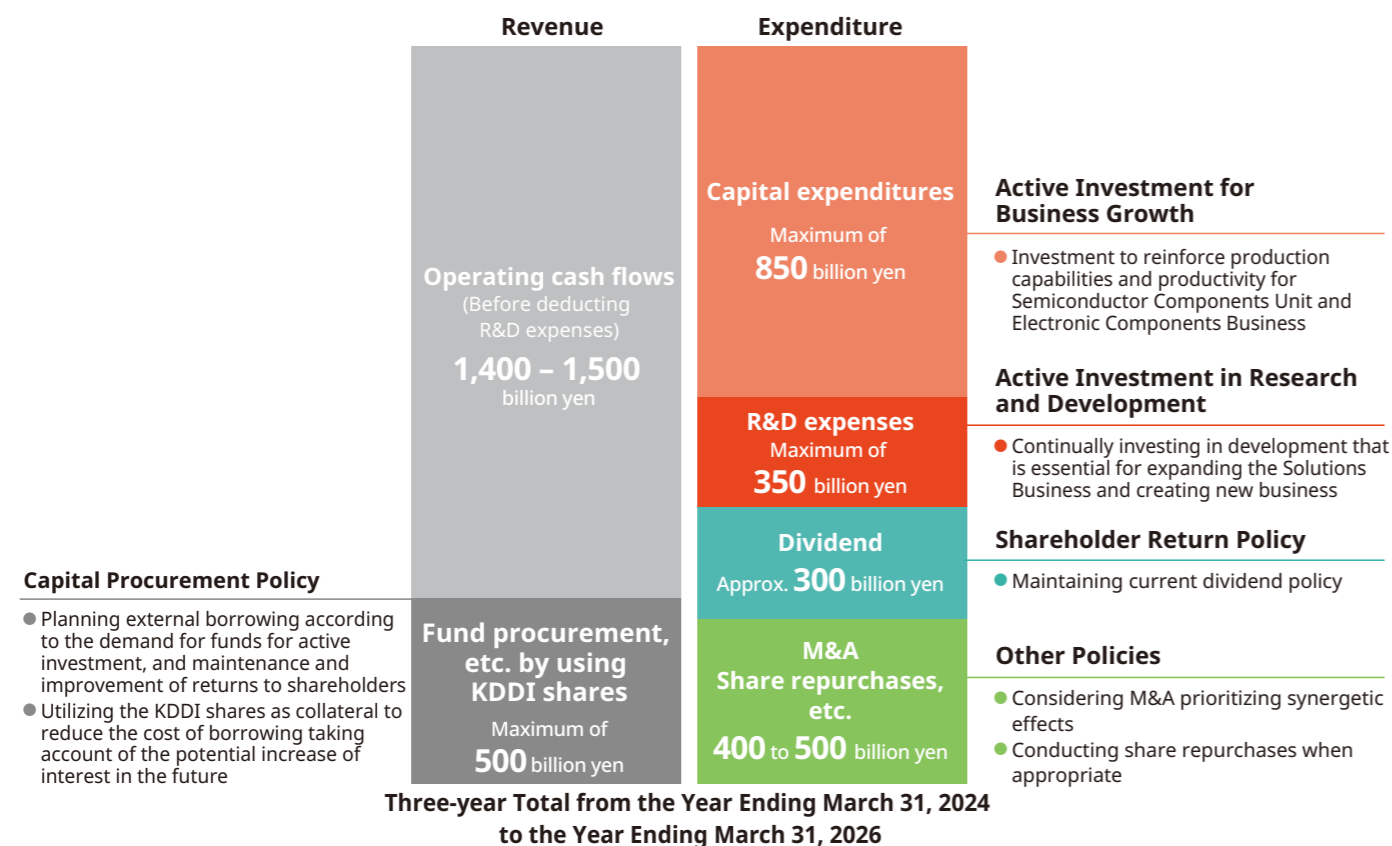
Revenue

Expenditure

Operating cash flows
(Before deducting R&D expenses)
1,400 – 1,500
billion yen

Fund procurement, etc. by using KDDI shares
Maximum of
500 billion yen

Capital expenditures
Maximum of
850 billion yen

R&D expenses
Maximum of
350 billion yen

Dividend
Approx. 300 billion yen

M&A
Share repurchases, etc.
400 to 500 billion yen

Active Investment for Business Growth
● Investment to reinforce production capabilities and productivity for Semiconductor Components Unit and Electronic Components Business

Active Investment in Research and Development
● Continually investing in development that is essential for expanding the Solutions Business and creating new business

Shareholder Return Policy
● Maintaining current dividend policy

Other Policies
● Considering M&A prioritizing synergetic effects
● Conducting share repurchases when appropriate

Capital Procurement Policy
● Planning external borrowing according to the demand for funds for active investment, and maintenance and improvement of returns to shareholders
● Utilizing the KDDI shares as collateral to reduce the cost of borrowing taking account of the potential increase of interest in the future

Three-year Total from the Year Ending March 31, 2024 to the Year Ending March 31, 2026